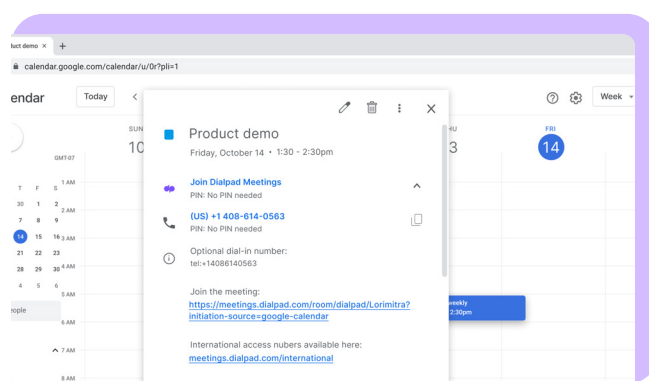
uct demo ×  +

calendar.google.com/calendar/u/0r?pli=1

endar  Today  <

Week

SUN
10

HU
3

FRI
14

GMT-07

T F S
30 1 2
7 8 9
14 15 16
21 22 23
28 29 30
4 5 6

1 AM
2 AM
3 AM
4 AM
5 AM
6 AM
7 AM
8 AM

eople

Product demo
Friday, October 14 • 1:30 - 2:30pm

Join Dialpad Meetings
PIN: No PIN needed

(US) +1 408-614-0563
PIN: No PIN needed

Optional dial-in number:
tel:+14086140563

Join the meeting:
https://meetings.dialpad.com/room/dialpad/Lorimitra?initiation-source=google-calendar

International access nubers available here:
meetings.dialpad.com/international

weekly
2:30pm